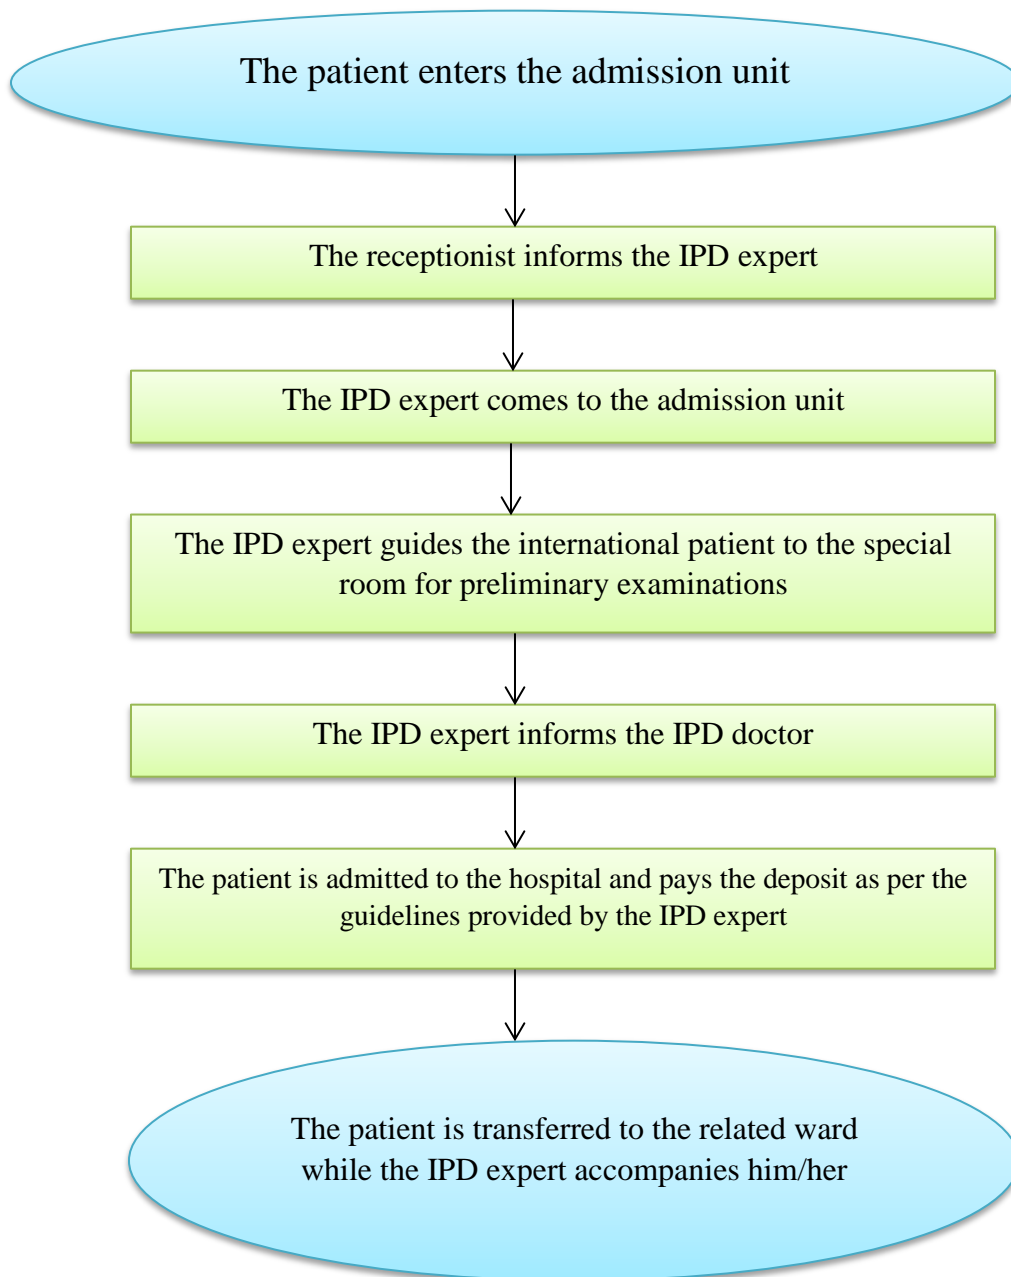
The patient enters the admission unit

The receptionist informs the IPD expert

The IPD expert comes to the admission unit

The IPD expert guides the international patient to the special room for preliminary examinations

The IPD expert informs the IPD doctor

The patient is admitted to the hospital and pays the deposit as per the guidelines provided by the IPD expert

The patient is transferred to the related ward while the IPD expert accompanies him/her